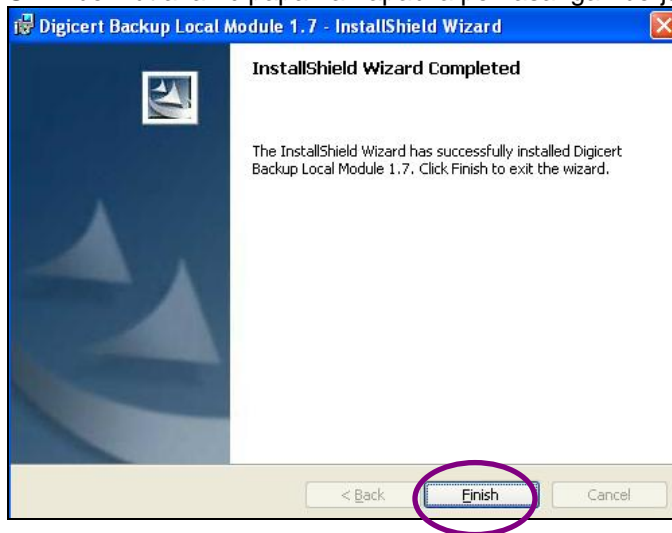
Digicert Backup Local Module 1.7 - InstallShield Wizard

InstallShield Wizard Completed

The InstallShield Wizard has successfully installed Digicert Backup Local Module 1.7. Click Finish to exit the wizard.

< Back
Finish
Cancel